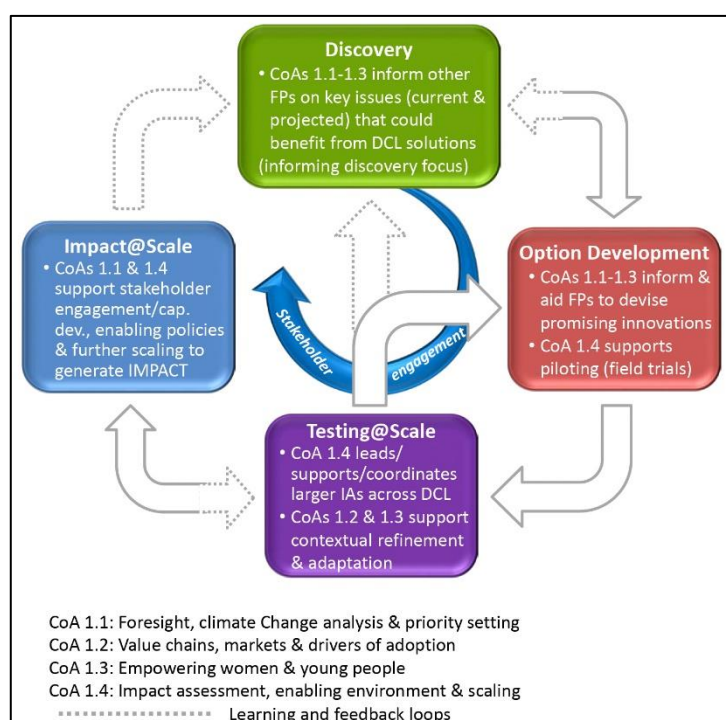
Discovery
• CoAs 1.1-1.3 inform other FPs on key issues (current & projected) that could benefit from DCL solutions (informing discovery focus)

Impact@Scale
• CoAs 1.1 & 1.4 support stakeholder engagement/cap. dev., enabling policies & further scaling to generate IMPACT

Stakeholder engagement

Option Development
• CoAs 1.1-1.3 inform & aid FPs to devise promising innovations
• CoA 1.4 supports piloting (field trials)

Testing@Scale
• CoA 1.4 leads/ supports/coordinates larger IAs across DCL
• CoAs 1.2 & 1.3 support contextual refinement & adaptation

CoA 1.1: Foresight, climate Change analysis & priority setting
CoA 1.2: Value chains, markets & drivers of adoption
CoA 1.3: Empowering women & young people
CoA 1.4: Impact assessment, enabling environment & scaling
Learning and feedback loops